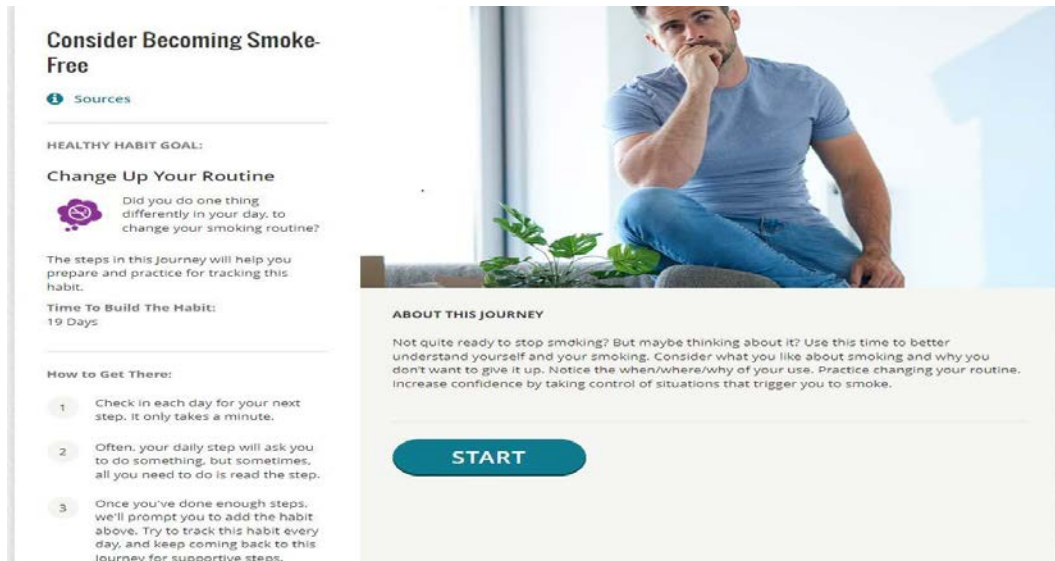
Consider Becoming Smoke-Free

Sources

HEALTHY HABIT GOAL:

Change Up Your Routine

Did you do one thing differently in your day, to change your smoking routine?

The steps in this Journey will help you prepare and practice for tracking this habit.

Time To Build The Habit:
19 Days

How to Get There:

1 Check in each day for your next step. It only takes a minute.

2 Often, your daily step will ask you to do something, but sometimes, all you need to do is read the step.

3 Once you've done enough steps, we'll prompt you to add the habit above. Try to track this habit every day, and keep coming back to this Journey for supportive steps.

ABOUT THIS JOURNEY

Not quite ready to stop smoking? But maybe thinking about it? Use this time to better understand yourself and your smoking. Consider what you like about smoking and why you don't want to give it up. Notice the when/where/why of your use. Practice changing your routine. Increase confidence by taking control of situations that trigger you to smoke.

START